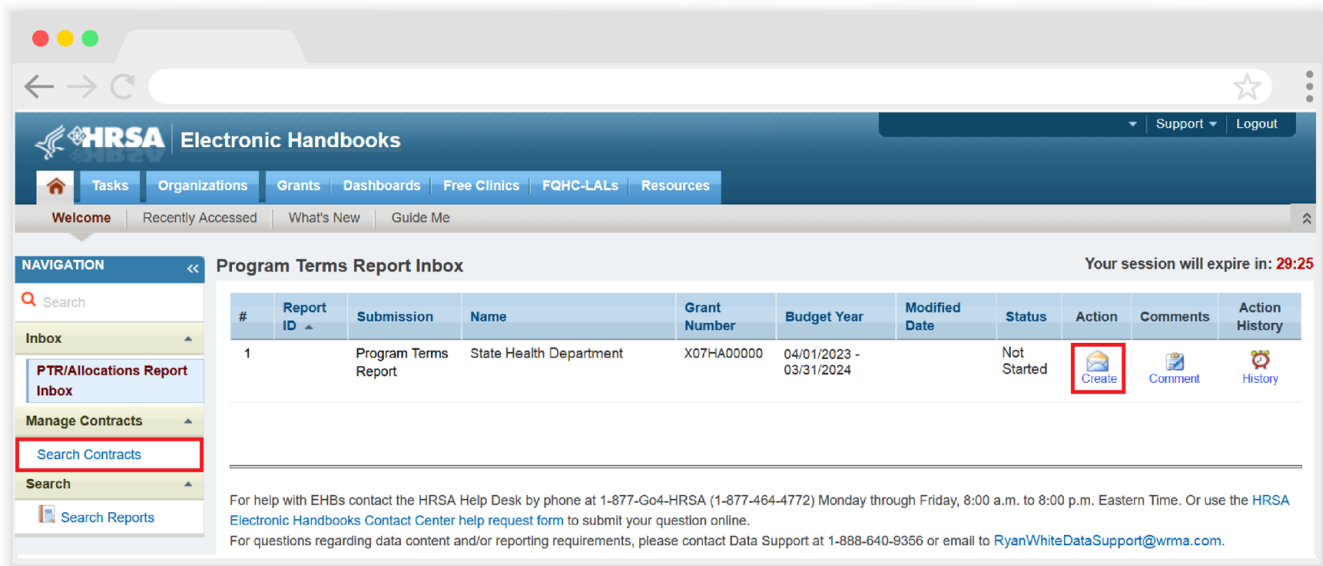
HRSA Electronic Handbooks

Support ▾ Logout

Tasks Organizations Grants Dashboards Free Clinics FQHC-LALs Resources

Welcome Recently Accessed What's New Guide Me

NAVIGATION

Search

Inbox

PTR/Allocations Report Inbox

Manage Contracts

Search Contracts

Search

Search Reports

Program Terms Report Inbox

Your session will expire in: 29:25

| # | Report ID | Submission | Name | Grant Number | Budget Year | Modified Date | Status | Action | Comments | Action History |
|---|---|---|---|---|---|---|---|---|---|---|
| 1 | | Program Terms Report | State Health Department | X07HA00000 | 04/01/2023 - 03/31/2024 | | Not Started | Create | Comment | History |

For help with EHBs contact the HRSA Help Desk by phone at 1-877-Go4-HRSA (1-877-464-4772) Monday through Friday, 8:00 a.m. to 8:00 p.m. Eastern Time. Or use the HRSA Electronic Handbooks Contact Center help request form to submit your question online.
For questions regarding data content and/or reporting requirements, please contact Data Support at 1-888-640-9356 or email to RyanWhiteDataSupport@wrma.com.